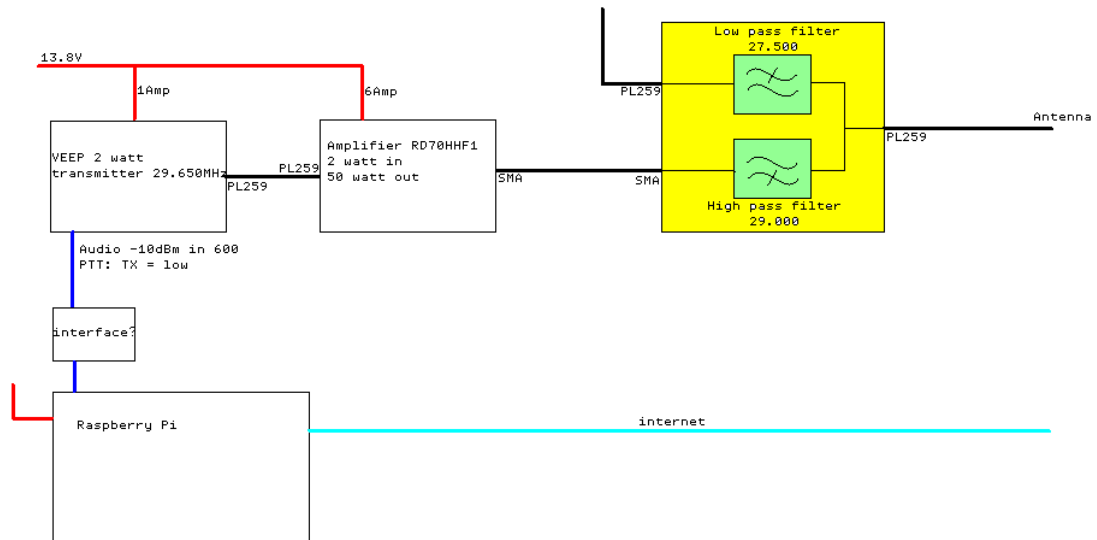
13.8V

1Amp

6Amp

VEEP 2 watt transmitter 29.650MHz

PL259

PL259

Amplifier RD70HHF1
2 watt in
50 watt out

SMA

SMA

PL259

Low pass filter
27.500

High pass filter
29.000

PL259

Antenna

Audio -10dBm in 600
PTT: TX = low

interface?

Raspberry Pi

internet